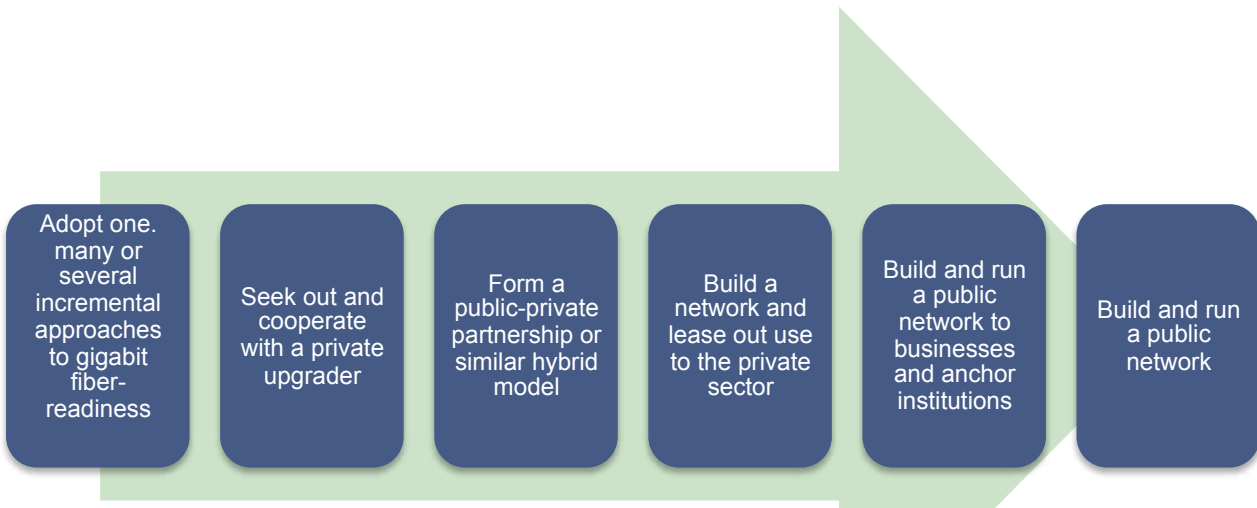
Adopt one. many or several incremental approaches to gigabit fiber-readiness

Seek out and cooperate with a private upgrader

Form a public-private partnership or similar hybrid model

Build a network and lease out use to the private sector

Build and run a public network to businesses and anchor institutions

Build and run a public network